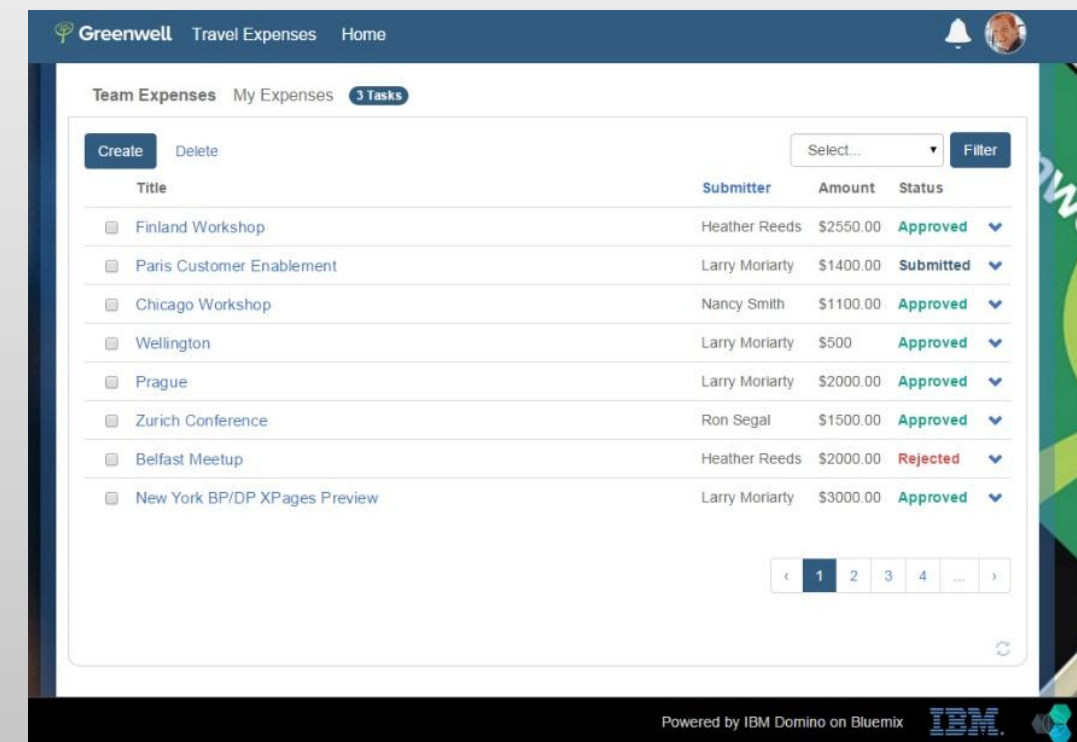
Greenwell Travel Expenses Home

Team Expenses My Expenses 3 Tasks

Create Delete

Select... Filter

| | Title | Submitter | Amount | Status |
|---|---|---|---|---|
| | Finland Workshop | Heather Reeds | \$2550.00 | Approved |
| | Paris Customer Enablement | Larry Moriarty | \$1400.00 | Submitted |
| | Chicago Workshop | Nancy Smith | \$1100.00 | Approved |
| | Wellington | Larry Moriarty | \$500 | Approved |
| | Prague | Larry Moriarty | \$2000.00 | Approved |
| | Zurich Conference | Ron Segal | \$1500.00 | Approved |
| | Belfast Meetup | Heather Reeds | \$2000.00 | Rejected |
| | New York BP/DP XPages Preview | Larry Moriarty | \$3000.00 | Approved |

‹ 1 2 3 4 ... ›

Powered by IBM Domino on Bluemix IBM.